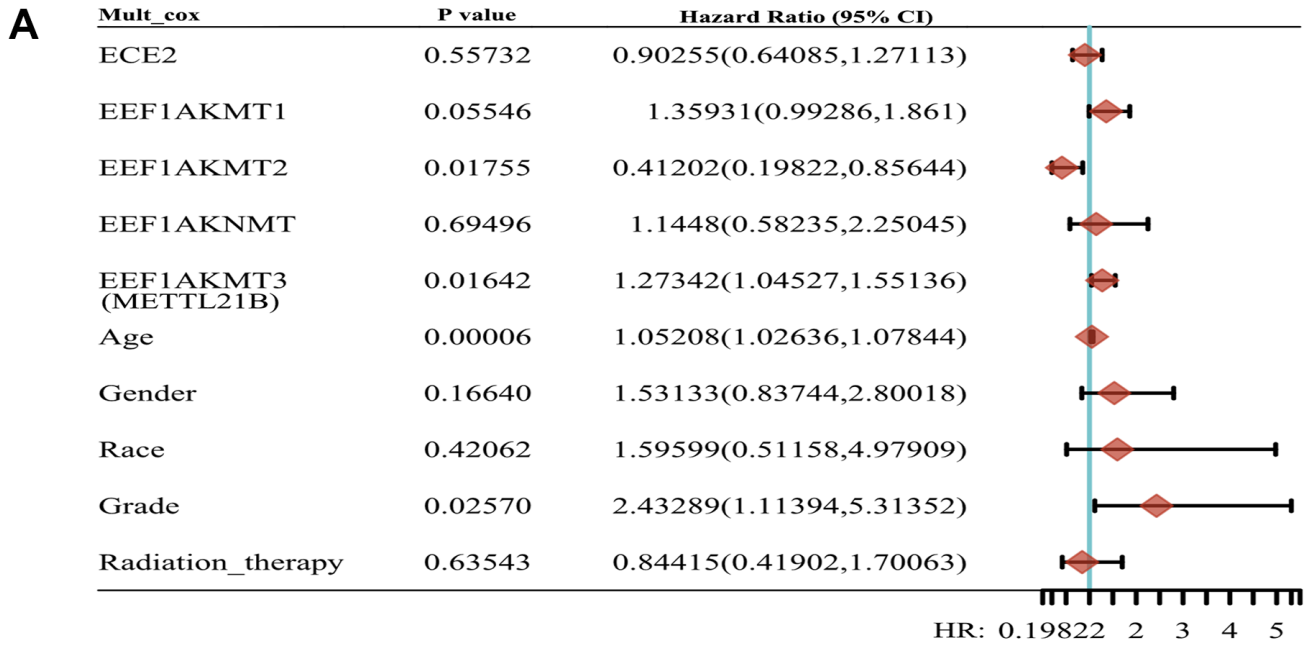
A

| Mult_cox | P value | Hazard Ratio (95% CI) |
|---|---|---|
| ECE2 | 0.55732 | 0.90255(0.64085,1.27113) |
| EEF1AKMT1 | 0.05546 | 1.35931(0.99286,1.861) |
| EEF1AKMT2 | 0.01755 | 0.41202(0.19822,0.85644) |
| EEF1AKNMT | 0.69496 | 1.1448(0.58235,2.25045) |
| EEF1AKMT3 (METTL21B) | 0.01642 | 1.27342(1.04527,1.55136) |
| Age | 0.00006 | 1.05208(1.02636,1.07844) |
| Gender | 0.16640 | 1.53133(0.83744,2.80018) |
| Race | 0.42062 | 1.59599(0.51158,4.97909) |
| Grade | 0.02570 | 2.43289(1.11394,5.31352) |
| Radiation_therapy | 0.63543 | 0.84415(0.41902,1.70063) |

HR: 0.19822 2 3 4 5